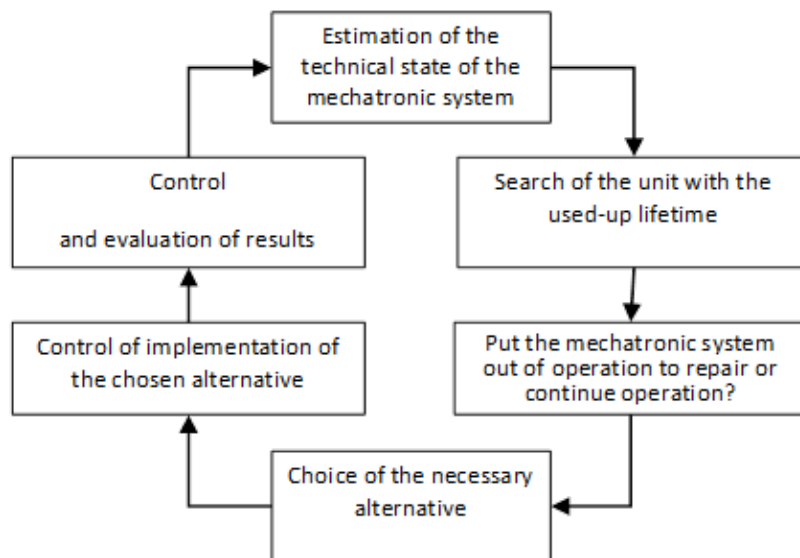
Estimation of the technical state of the mechatronic system

Search of the unit with the used-up lifetime

Put the mechatronic system out of operation to repair or continue operation?

Choice of the necessary alternative

Control of implementation of the chosen alternative

Control

and evaluation of results